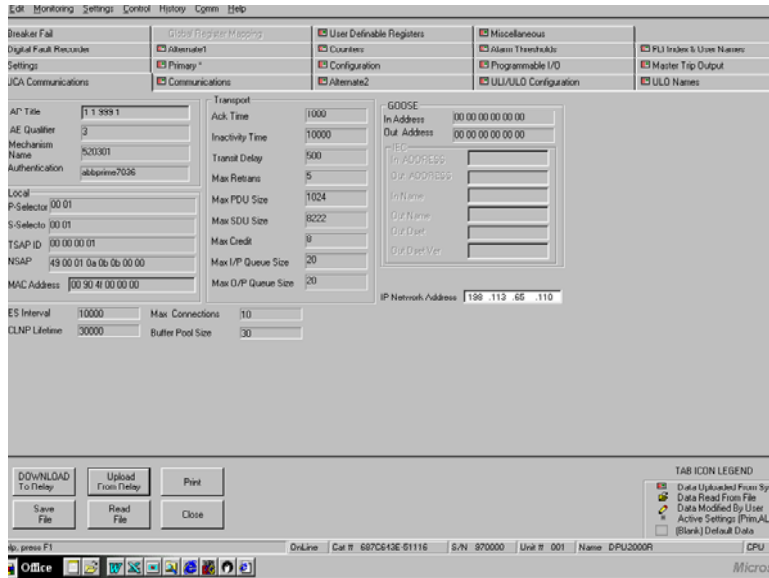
Edit Monitoring Settings Control History Comm Help

| Breaker Fail | Global Register Mapping | User Definable Registers | Miscellaneous | |
|---|---|---|---|---|
| Digital Fault Recorder | Alternate1 | Counters | Alarm Thresholds | FLI Index & User Names |
| Settings | Primary * | Configuration | Programmable I/O | Master Trip Output |
| UCA Communications | Communications | Alternate2 | ULI/ULO Configuration | ULO Names |

AP Title 1 1 999 1
AE Qualifier 3
Mechanism Name 520301
Authentication abbprime7036

Local
P-Selector 00 01
S-Selector 00 01
TSAP ID 00 00 00 01
NSAP 49 00 01 0a 0b 0b 00 00
MAC Address 00 90 4f 00 00 00

Transport
Ack Time 1000
Inactivity Time 10000
Transit Delay 500
Max Retrans 5
Max PDU Size 1024
Max SDU Size 8222
Max Credit 8
Max I/P Queue Size 20
Max O/P Queue Size 20

GOOSE
In Address 00 00 00 00 00 00
Out Address 00 00 00 00 00 00
IEC
In ADDRESS
Out ADDRESS
In Name
Out Name
Out Dset
Out Dset Ver

IP Network Address 198 .113 .65 .110

ES Interval 10000
CLNP Lifetime 30000
Max Connections 10
Buffer Pool Size 30

DOWNLOAD To Relay
Upload From Relay
Print
Save File
Read File
Close

TAB ICON LEGEND
Data Uploaded From Sy
Data Read From File
Data Modified By User
Active Settings (Prim,AL
[Blank] Default Data

lp, press F1 OnLine Cat # 687C613E-51116 S/N 970000 Unit # 001 Name DPU2000R CPU

Office

Micro